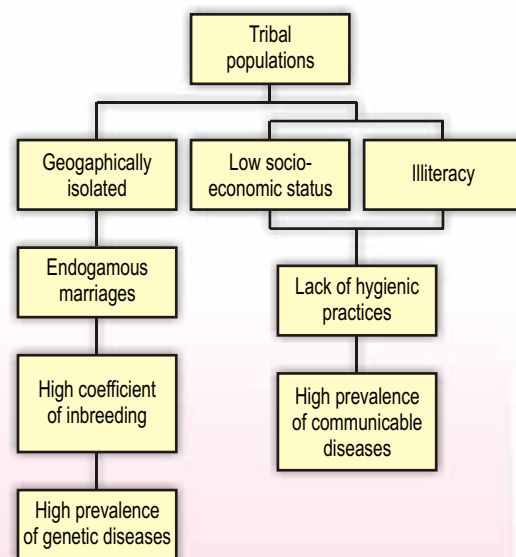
Tribal populations

Geogaphically isolated

Low socio-economic status

Illiteracy

Endogamous marriages

Lack of hygienic practices

High coefficient of inbreeding

High prevalence of communicable diseases

High prevalence of genetic diseases